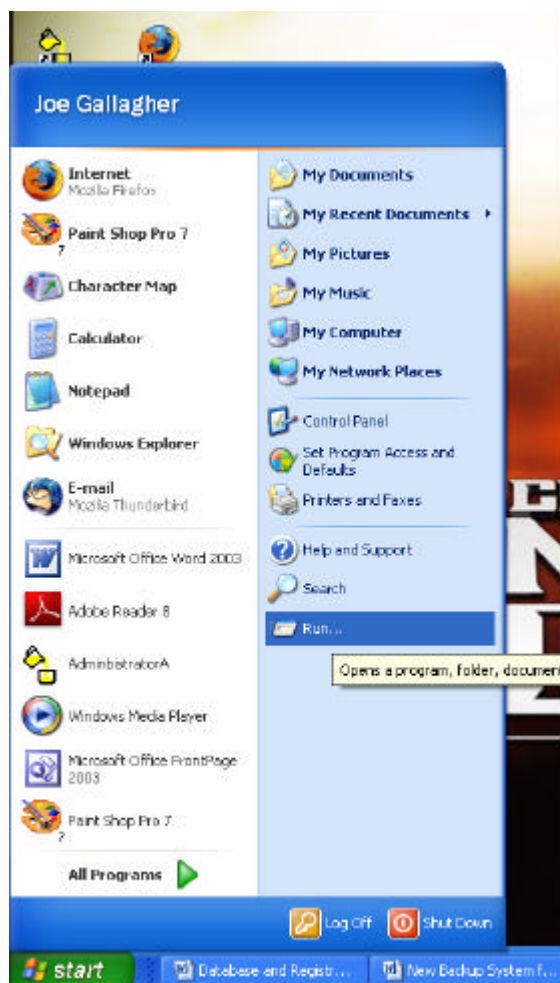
Joe Gallagher

Internet
Mozilla Firefox

Paint Shop Pro 7

Character Map

Calculator

Notepad

Windows Explorer

E-mail
Mozilla Thunderbird

Microsoft Office Word 2003

Adobe Reader 8

AdministratorA

Windows Media Player

Microsoft Office FrontPage 2003

Paint Shop Pro 7

All Programs

My Documents

My Recent Documents

My Pictures

My Music

My Computer

My Network Places

Control Panel

Set Program Access and Defaults

Printers and Faxes

Help and Support

Search

Run...

Opens a program, folder, documen

Log Off

Shut Down

start

Database and Registr...

New Backup System f...